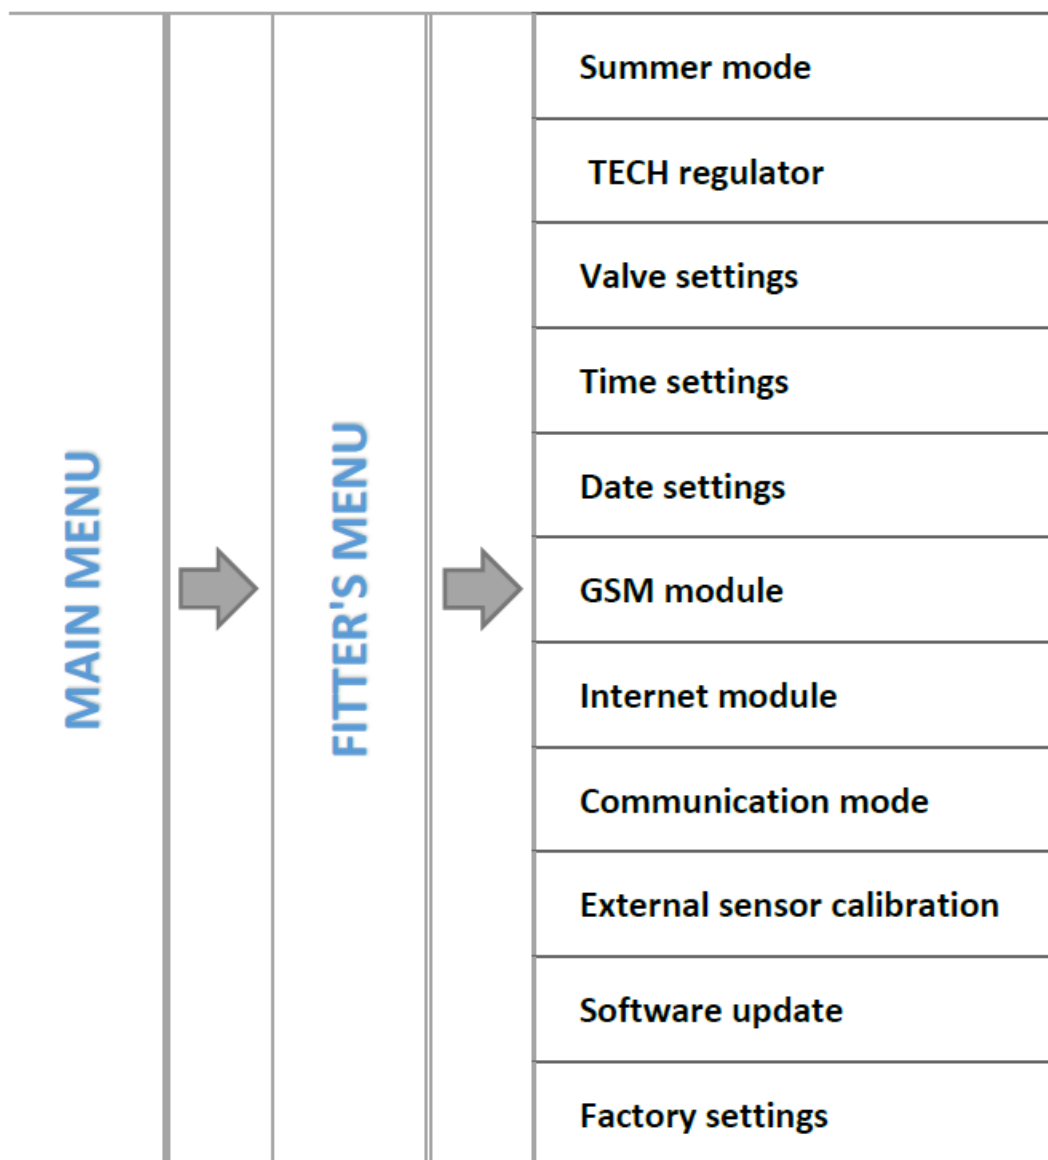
MAIN MENU

FITTER'S MENU

Summer mode

TECH regulator

Valve settings

Time settings

Date settings

GSM module

Internet module

Communication mode

External sensor calibration

Software update

Factory settings